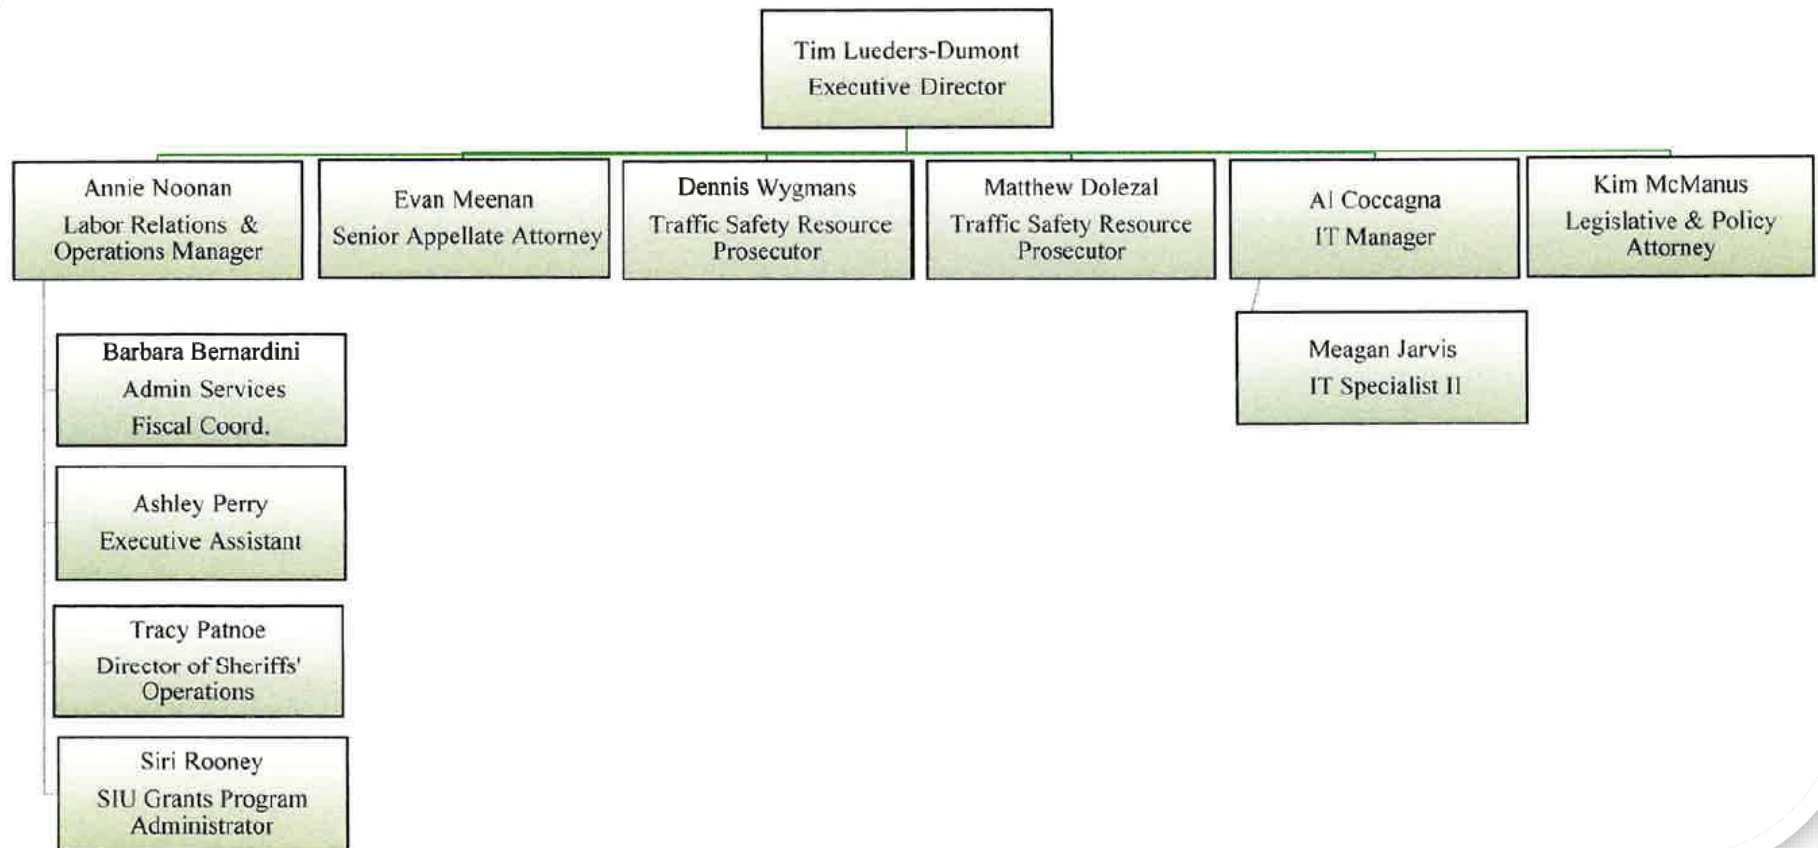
Tim Lueders-Dumont
Executive Director

Annie Noonan
Labor Relations & Operations Manager

Evan Meenan
Senior Appellate Attorney

Dennis Wygmans
Traffic Safety Resource Prosecutor

Matthew Dolezal
Traffic Safety Resource Prosecutor

Al Coccagna
IT Manager

Kim McManus
Legislative & Policy Attorney

Barbara Bernardini
Admin Services
Fiscal Coord.

Ashley Perry
Executive Assistant

Tracy Patnoe
Director of Sheriffs' Operations

Siri Rooney
SIU Grants Program Administrator

Meagan Jarvis
IT Specialist II